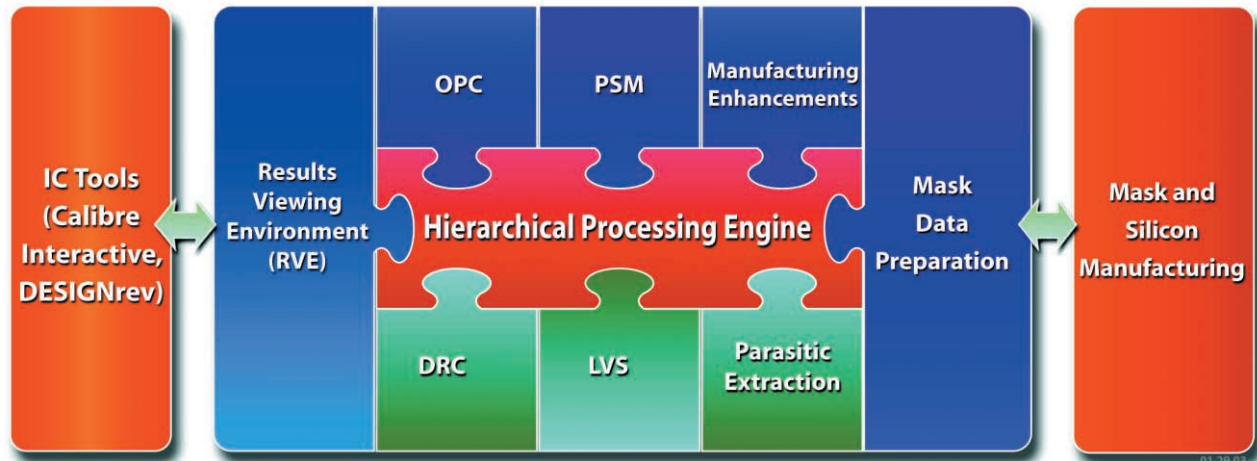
IC Tools (Calibre Interactive, DESIGNrev)

Results Viewing Environment (RVE)

OPC

PSM

Manufacturing Enhancements

Hierarchical Processing Engine

DRC

LVS

Parasitic Extraction

Mask Data Preparation

Mask and Silicon Manufacturing

01-29-03